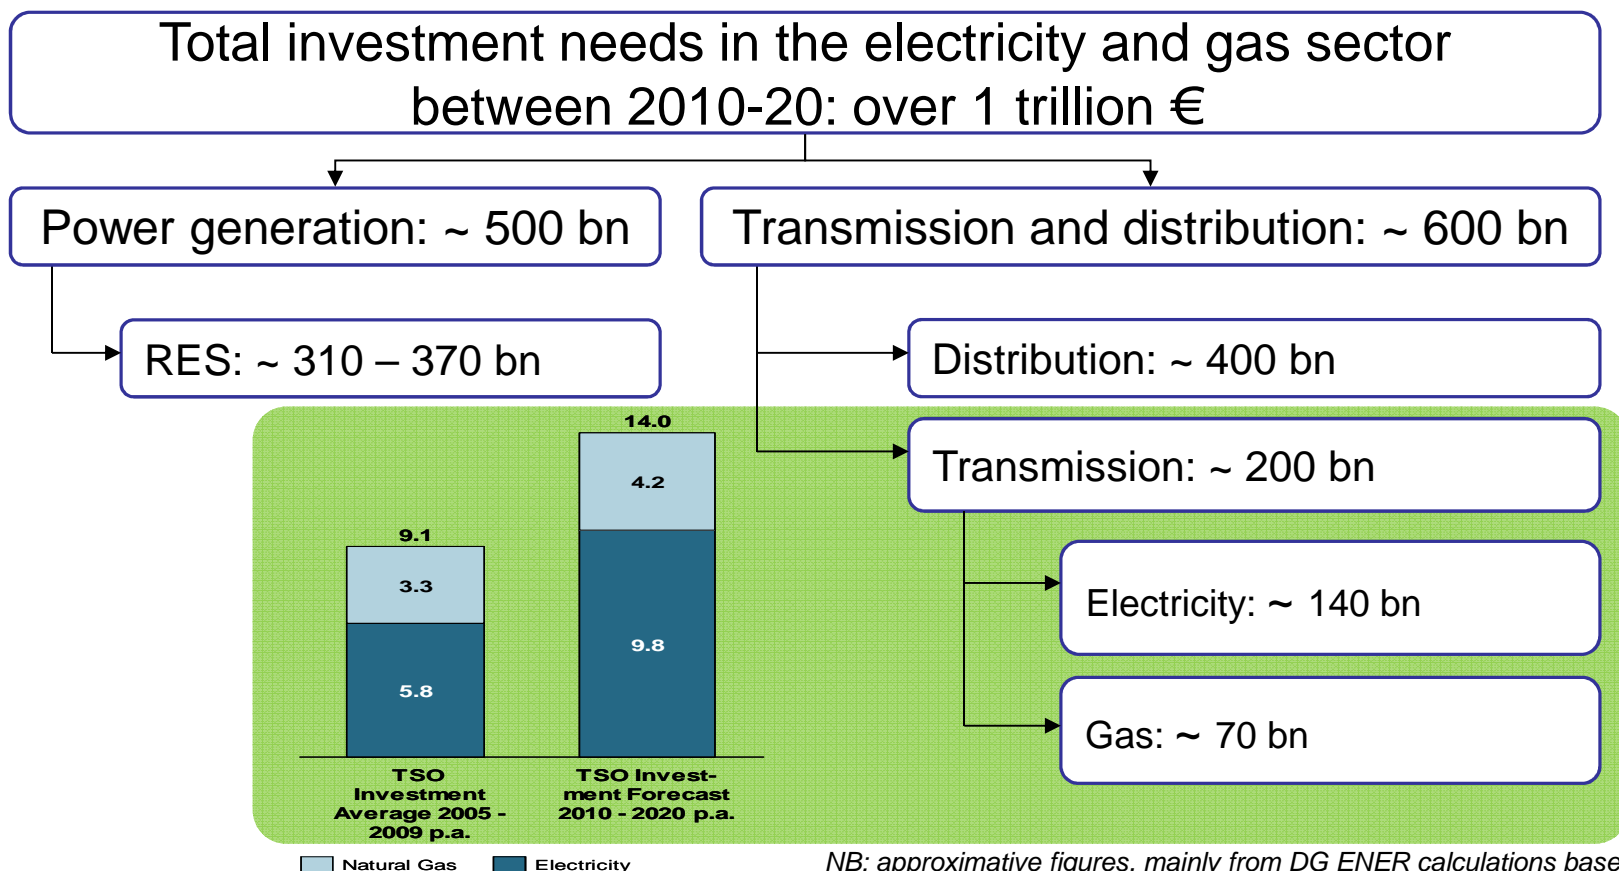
Total investment needs in the electricity and gas sector between 2010-20: over 1 trillion €

Power generation: ~ 500 bn

Transmission and distribution: ~ 600 bn

RES: ~ 310 – 370 bn

Distribution: ~ 400 bn

Transmission: ~ 200 bn

Electricity: ~ 140 bn

Gas: ~ 70 bn

9.1
3.3
5.8
14.0
4.2
9.8

TSO Investment Average 2005 - 2009 p.a.

TSO Investment Forecast 2010 - 2020 p.a.

Natural Gas
Electricity

NB: approximative figures, mainly from DG ENER calculations base